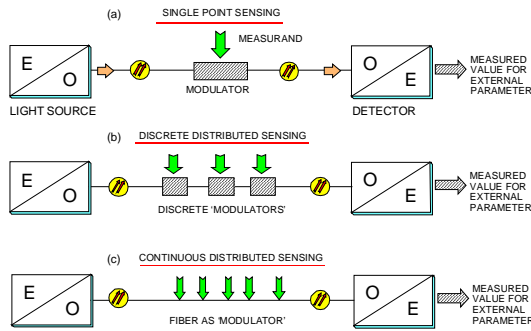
(a) SINGLE POINT SENSING

MEASURAND

E O

MODULATOR

O E

MEASURED VALUE FOR EXTERNAL PARAMETER

LIGHT SOURCE

DETECTOR

(b) DISCRETE DISTRIBUTED SENSING

E O

DISCRETE 'MODULATORS'

O E

MEASURED VALUE FOR EXTERNAL PARAMETER

(c) CONTINUOUS DISTRIBUTED SENSING

E O

FIBER AS 'MODULATOR'

O E

MEASURED VALUE FOR EXTERNAL PARAMETER